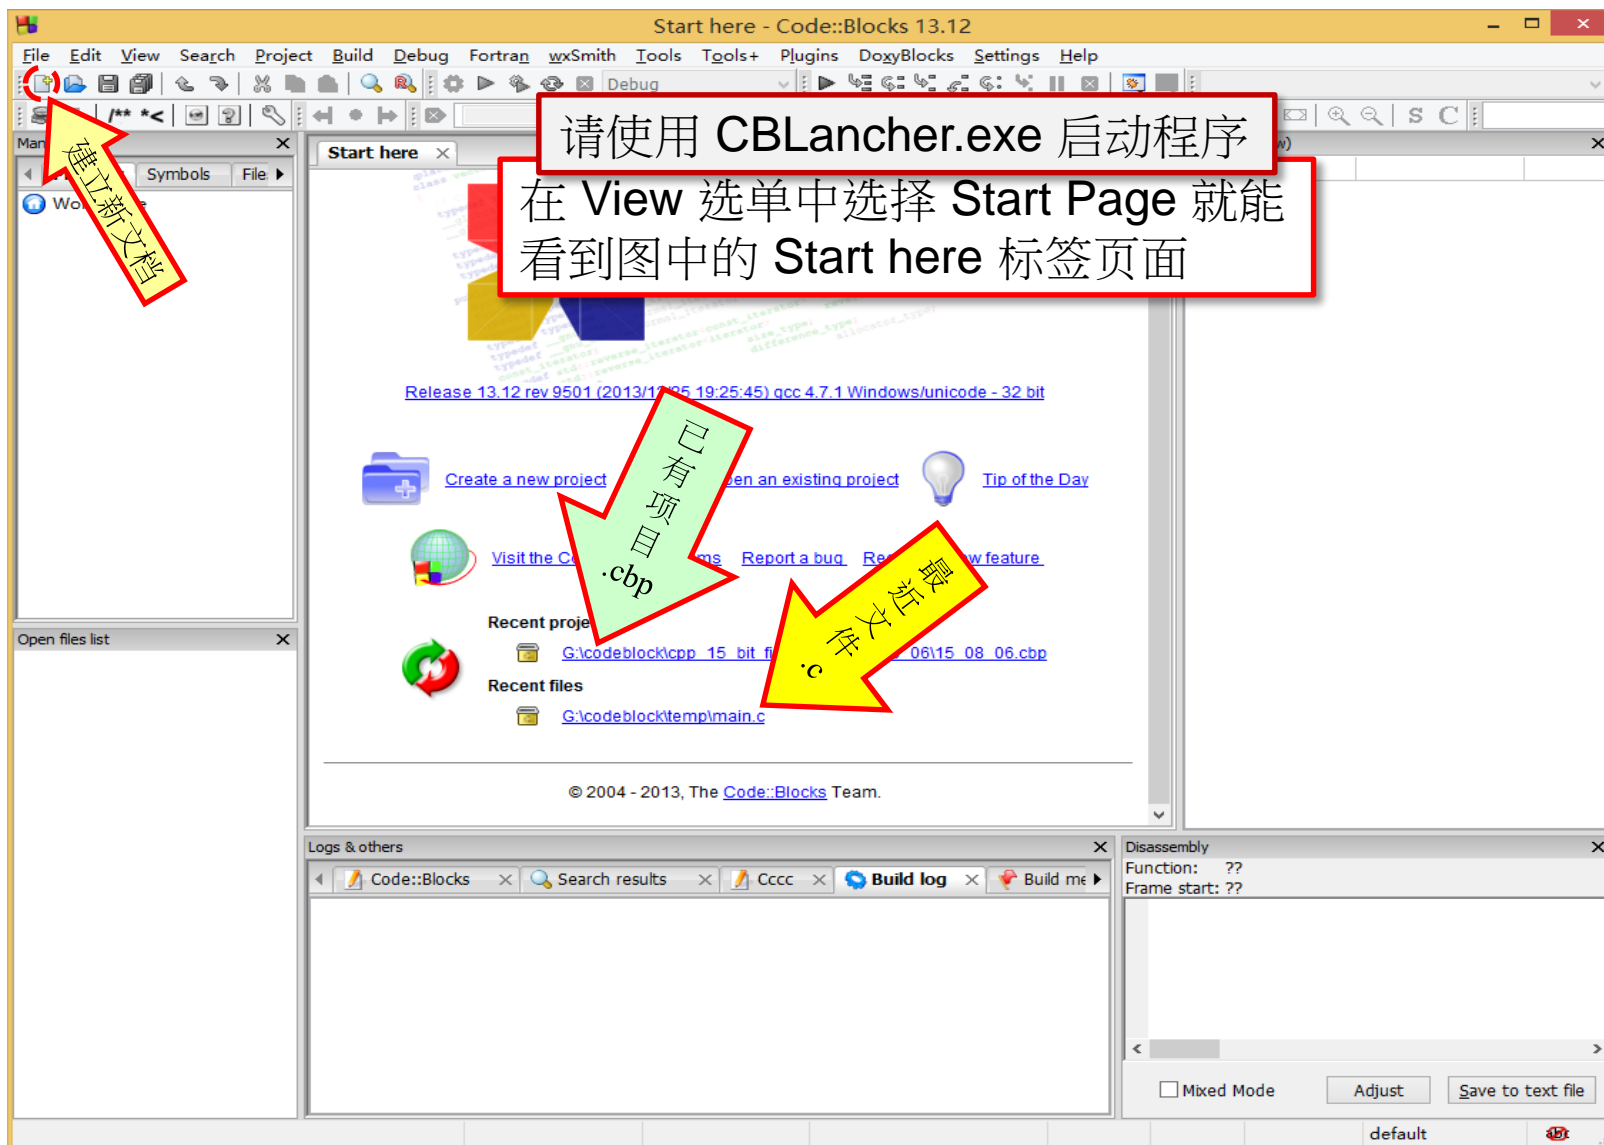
Start here - Code::Blocks 13.12

File Edit View Search Project Build Debug Fortran wxSmith Tools Tools+ Plugins DoxyBlocks Settings Help

Debug

/** *<

S C

请使用 CBLancher.exe 启动程序

在 View 选单中选择 Start Page 就能看到图中的 Start here 标签页面

建立新文档

Man

Symbols File

Wo

Start here

Release 13.12 rev 9501 (2013/1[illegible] 19:25:45) gcc 4.7.1 Windows/unicode - 32 bit

Create a new project

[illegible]en an existing project

Tip of the Day

已有项目 .cbp

Visit the C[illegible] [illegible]ms Report a bug Re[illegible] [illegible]w feature

最近文件 .c

Recent proje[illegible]

G:\codeblock\cpp_15_bit_fi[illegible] 06\15_08_06.cbp

Recent files

G:\codeblock\temp\main.c

© 2004 - 2013, The Code::Blocks Team.

Open files list

Logs & others

Code::Blocks Search results Cccc Build log Build me

Disassembly

Function: ??

Frame start: ??

Mixed Mode Adjust Save to text file

default